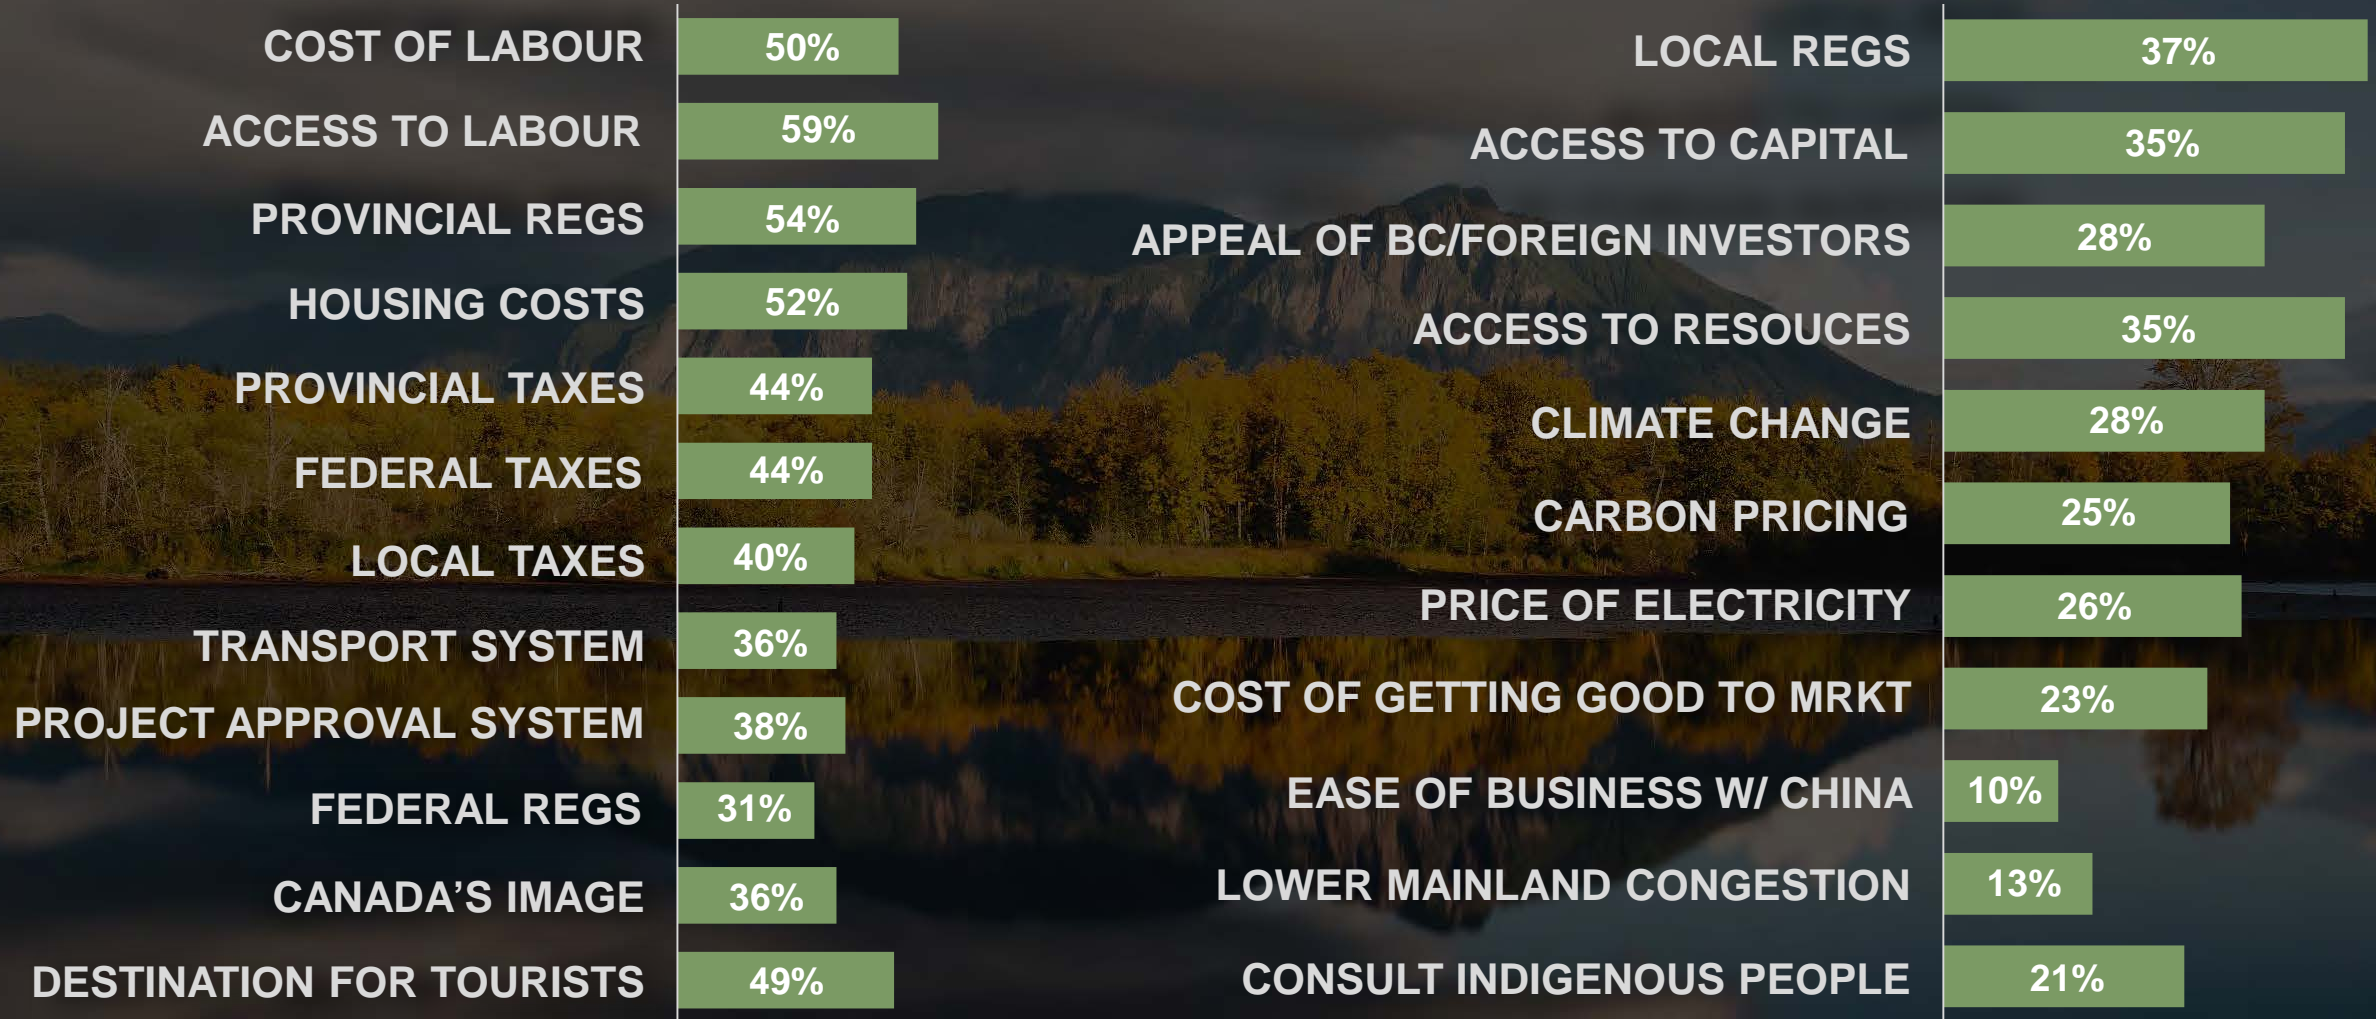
COST OF LABOUR 50%
ACCESS TO LABOUR 59%
PROVINCIAL REGS 54%
HOUSING COSTS 52%
PROVINCIAL TAXES 44%
FEDERAL TAXES 44%
LOCAL TAXES 40%
TRANSPORT SYSTEM 36%
PROJECT APPROVAL SYSTEM 38%
FEDERAL REGS 31%
CANADA'S IMAGE 36%
DESTINATION FOR TOURISTS 49%

LOCAL REGS 37%
ACCESS TO CAPITAL 35%
APPEAL OF BC/FOREIGN INVESTORS 28%
ACCESS TO RESOUCES 35%
CLIMATE CHANGE 28%
CARBON PRICING 25%
PRICE OF ELECTRICITY 26%
COST OF GETTING GOOD TO MRKT 23%
EASE OF BUSINESS W/ CHINA 10%
LOWER MAINLAND CONGESTION 13%
CONSULT INDIGENOUS PEOPLE 21%